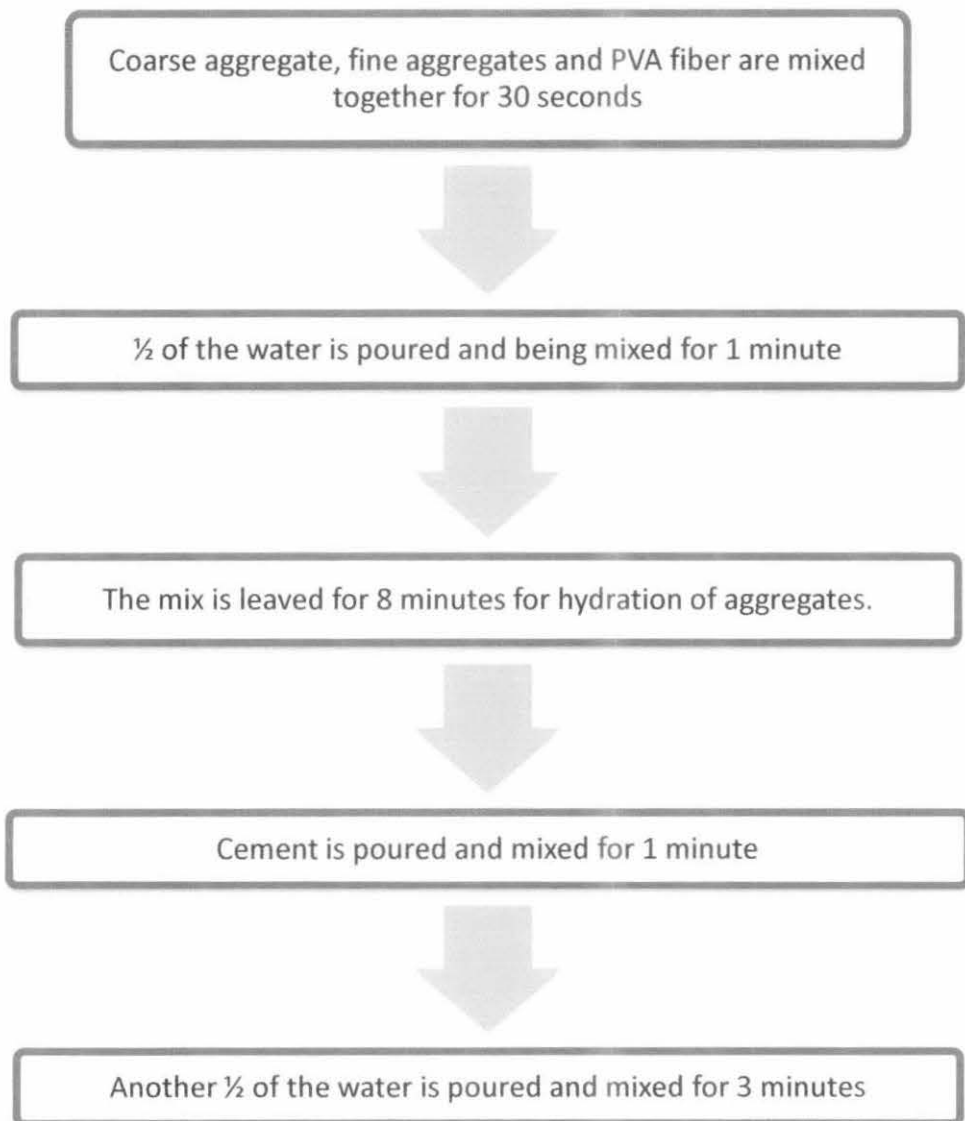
Coarse aggregate, fine aggregates and PVA fiber are mixed together for 30 seconds

½ of the water is poured and being mixed for 1 minute

The mix is leaved for 8 minutes for hydration of aggregates.

Cement is poured and mixed for 1 minute

Another ½ of the water is poured and mixed for 3 minutes